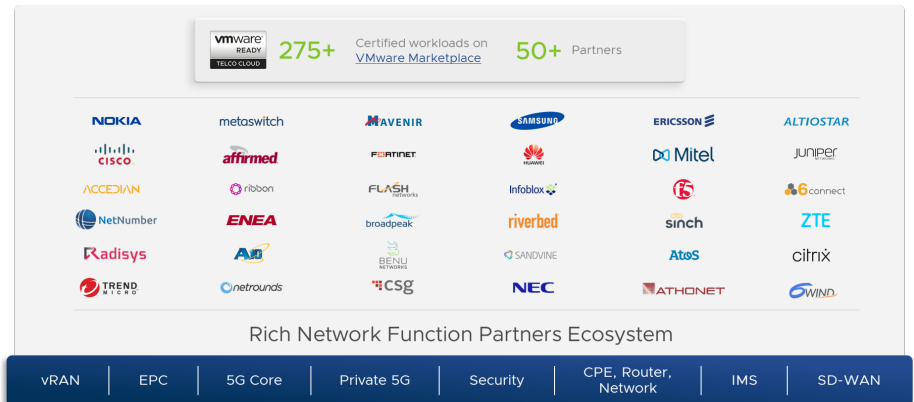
vmware READY TELCO CLOUD 275+ Certified workloads on VMware Marketplace 50+ Partners

NOKIA metaswitch MAVENIR SAMSUNG ERICSSON ALTIOSTAR

CISCO affirmed FORTINET HUAWEI Mitel JUNIPER NETWORKS

ACCEDIAN ribbon FLASH networks Infoblox f5 6connect

NetNumber ENEA broadpeak riverbed sinch ZTE

Radisys A10 BENU NETWORKS SANDVINE AtoS citrix

TREND MICRO netrounds csg NEC ATHONET 6WIND

Rich Network Function Partners Ecosystem

vRAN | EPC | 5G Core | Private 5G | Security | CPE, Router, Network | IMS | SD-WAN